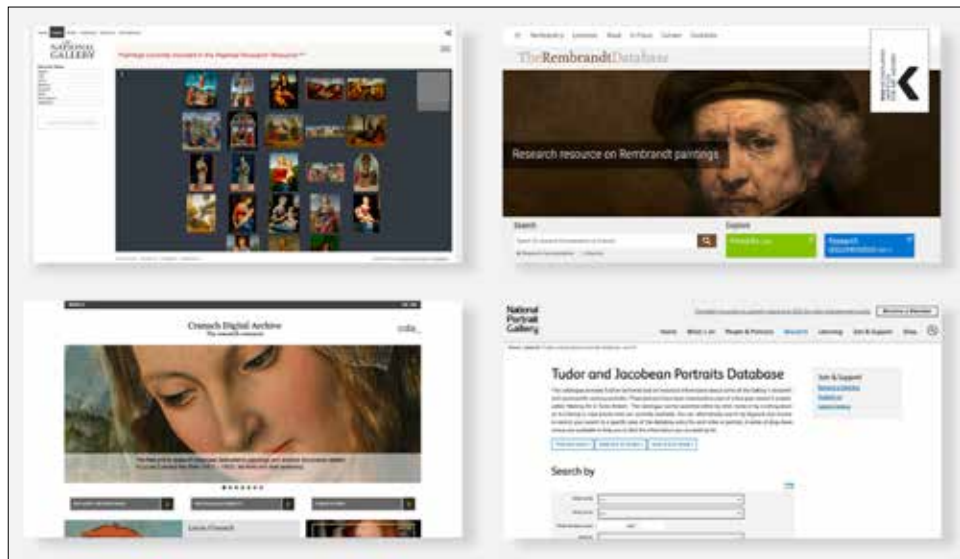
THE NATIONAL GALLERY

Paintings currently included in the Raphael Research Resource

TheRembrandtDatabase

Research resource on Rembrandt paintings

Search

Explore

Paintings

Research documentation

Cranach Digital Archive

cda_

Lucas Cranach

National Portrait Gallery

Become a Member

Home

What's on

People & Portraits

Research

Learning

Join & Support

Shop

Tudor and Jacobean Portraits Database

Search by

Join & Support